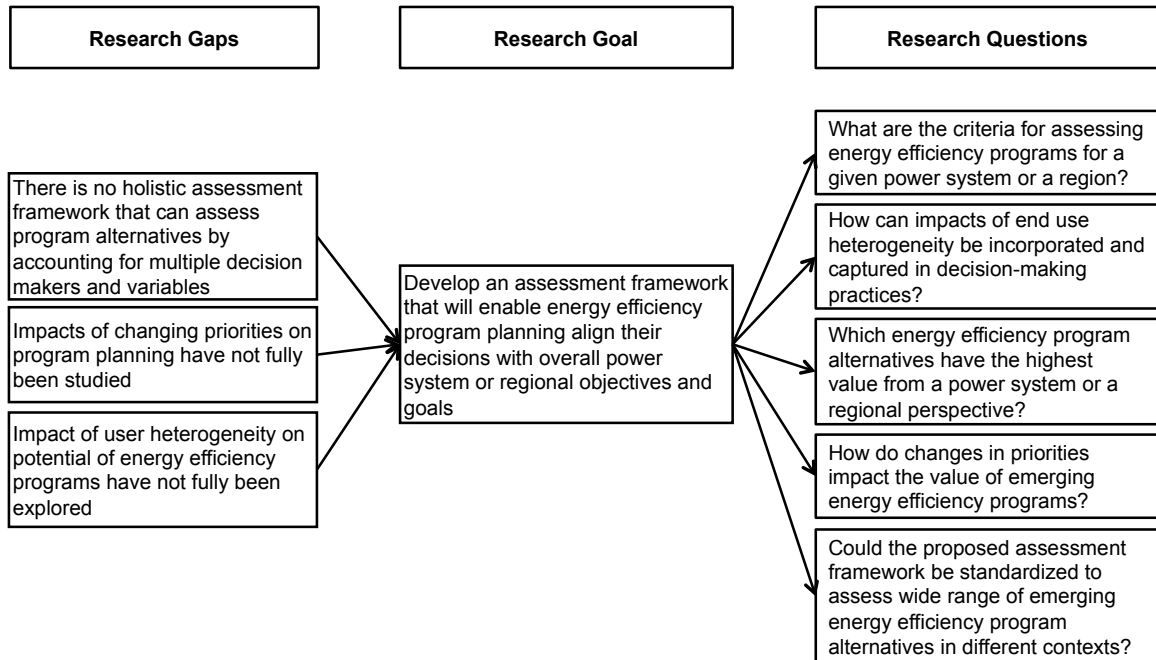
Research Gaps

Research Goal

Research Questions

There is no holistic assessment framework that can assess program alternatives by accounting for multiple decision makers and variables

Impacts of changing priorities on program planning have not fully been studied

Impact of user heterogeneity on potential of energy efficiency programs have not fully been explored

Develop an assessment framework that will enable energy efficiency program planning align their decisions with overall power system or regional objectives and goals

What are the criteria for assessing energy efficiency programs for a given power system or a region?

How can impacts of end use heterogeneity be incorporated and captured in decision-making practices?

Which energy efficiency program alternatives have the highest value from a power system or a regional perspective?

How do changes in priorities impact the value of emerging energy efficiency programs?

Could the proposed assessment framework be standardized to assess wide range of emerging energy efficiency program alternatives in different contexts?